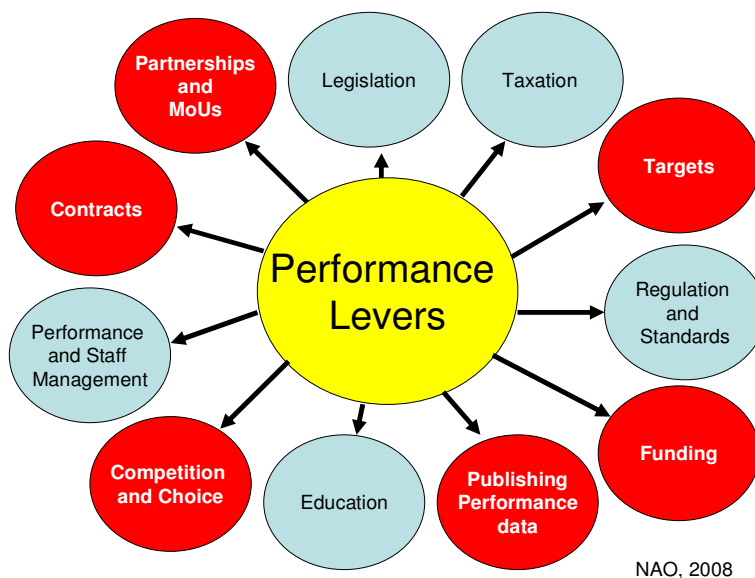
Performance Levers

Partnerships and MoUs

Legislation

Taxation

Targets

Regulation and Standards

Funding

Publishing Performance data

Education

Competition and Choice

Performance and Staff Management

Contracts

NAO, 2008